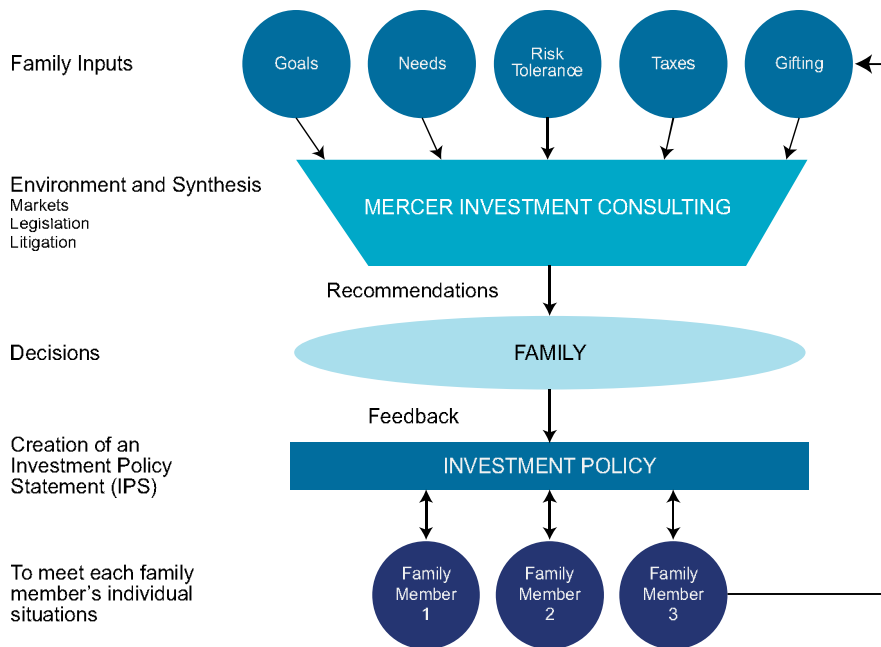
Family Inputs

Goals

Needs

Risk Tolerance

Taxes

Gifting

Environment and Synthesis
Markets
Legislation
Litigation

MERCER INVESTMENT CONSULTING

Recommendations

Decisions

FAMILY

Feedback

Creation of an Investment Policy Statement (IPS)

INVESTMENT POLICY

To meet each family member's individual situations

Family Member 1

Family Member 2

Family Member 3